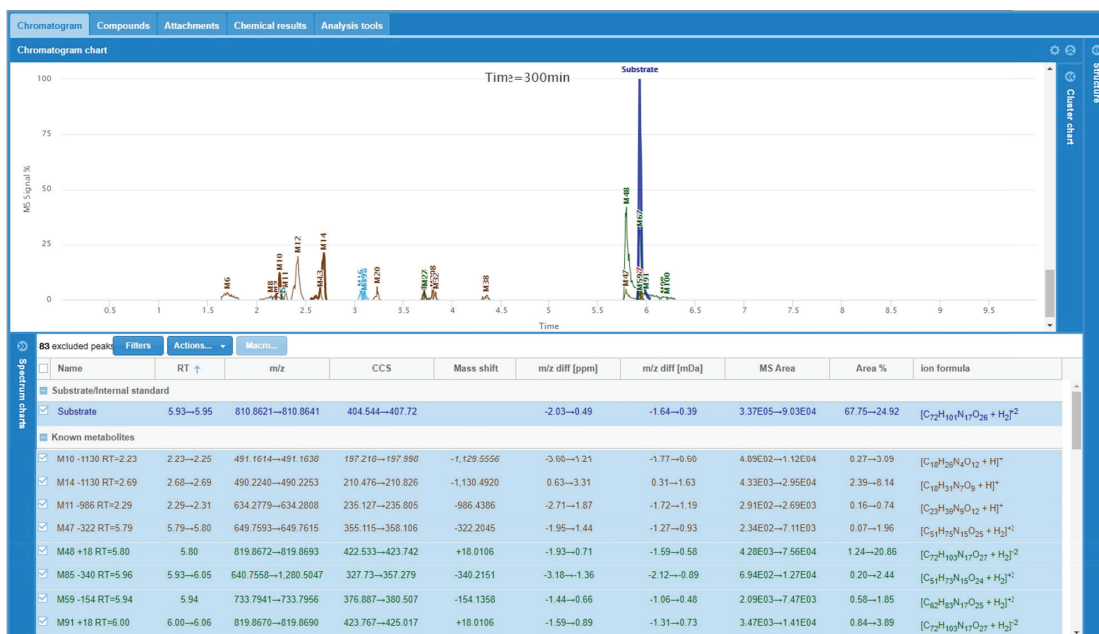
Chromatogram Compounds Attachments Chemical results Analysis tools

Chromatogram chart

Time=300min

Substrate

100

75

50

25

0

MS Signal %

M6 M8 M10 M11 M12 M13 M14 M20 M27 M32 M38 M47 M48 M67 M59 M91 M100

0.5 1 1.5 2 2.5 3 3.5 4 4.5 5 5.5 6 6.5 7 7.5 8 8.5 9 9.5

Time

Cluster chart

Structure

Spectrum charts

83 excluded peaks Filters Actions... Macro...

| Name | RT | m/z | CCS | Mass shift | m/z diff [ppm] | m/z diff [mDa] | MS Area | Area % | ion formula |
|---|---|---|---|---|---|---|---|---|---|
| Substrate/Internal standard | | | | | | | | | |
| Substrate | 5.93→5.95 | 810.8621→810.8641 | 404.544→407.72 | | -2.03→0.49 | -1.64→0.39 | 3.37E05→9.03E04 | 67.75→24.92 | $[C_{72}H_{101}N_{17}O_{26} + H_2]^{+2}$ |
| Known metabolites | | | | | | | | | |
| M10 -1130 RT=2.23 | 2.23→2.25 | 491.1614→491.1630 | 197.218→197.998 | -1,129.5556 | -3.60→1.21 | -1.77→0.60 | 4.89E02→1.12E04 | 0.27→3.09 | $[C_{18}H_{26}N_4O_{12} + H]^{+}$ |
| M14 -1130 RT=2.69 | 2.68→2.69 | 490.2240→490.2253 | 210.476→210.826 | -1,130.4920 | 0.63→3.31 | 0.31→1.63 | 4.33E03→2.95E04 | 2.39→8.14 | $[C_{18}H_{31}N_7O_9 + H]^{+}$ |
| M11 -986 RT=2.29 | 2.29→2.31 | 634.2779→634.2808 | 235.127→235.805 | -986.4386 | -2.71→1.87 | -1.72→1.19 | 2.91E02→2.69E03 | 0.16→0.74 | $[C_{23}H_{39}N_9O_{12} + H]^{+}$ |
| M47 -322 RT=5.79 | 5.79→5.80 | 649.7593→649.7615 | 355.115→358.106 | -322.2045 | -1.95→1.44 | -1.27→0.93 | 2.34E02→7.11E03 | 0.07→1.96 | $[C_{51}H_{75}N_{15}O_{25} + H_2]^{+2}$ |
| M48 +18 RT=5.80 | 5.80 | 819.8672→819.8693 | 422.533→423.742 | +18.0106 | -1.93→0.71 | -1.59→0.58 | 4.28E03→7.56E04 | 1.24→20.86 | $[C_{72}H_{103}N_{17}O_{27} + H_2]^{+2}$ |
| M85 -340 RT=5.96 | 5.93→6.05 | 640.7558→1,280.5047 | 327.73→357.279 | -340.2151 | -3.18→-1.36 | -2.12→-0.89 | 6.94E02→1.27E04 | 0.20→2.44 | $[C_{51}H_{73}N_{15}O_{24} + H_2]^{+2}$ |
| M59 -154 RT=5.94 | 5.94 | 733.7941→733.7956 | 376.887→380.507 | -154.1358 | -1.44→0.66 | -1.06→0.48 | 2.09E03→7.47E03 | 0.58→1.85 | $[C_{62}H_{83}N_{17}O_{25} + H_2]^{+2}$ |
| M91 +18 RT=6.00 | 6.00→6.06 | 819.8670→819.8690 | 423.767→425.017 | +18.0106 | -1.59→0.89 | -1.31→0.73 | 3.47E03→1.41E04 | 0.84→3.89 | $[C_{72}H_{103}N_{17}O_{27} + H_2]^{+2}$ |